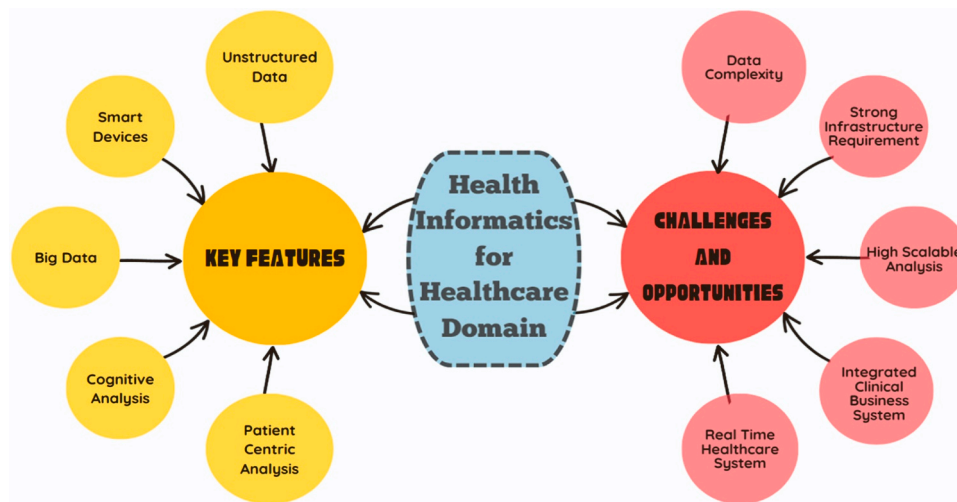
Health Informatics for Healthcare Domain

KEY FEATURES

Unstructured Data

Smart Devices

Big Data

Cognitive Analysis

Patient Centric Analysis

CHALLENGES AND OPPORTUNITIES

Data Complexity

Strong Infrastructure Requirement

High Scalable Analysis

Integrated Clinical Business System

Real Time Healthcare System